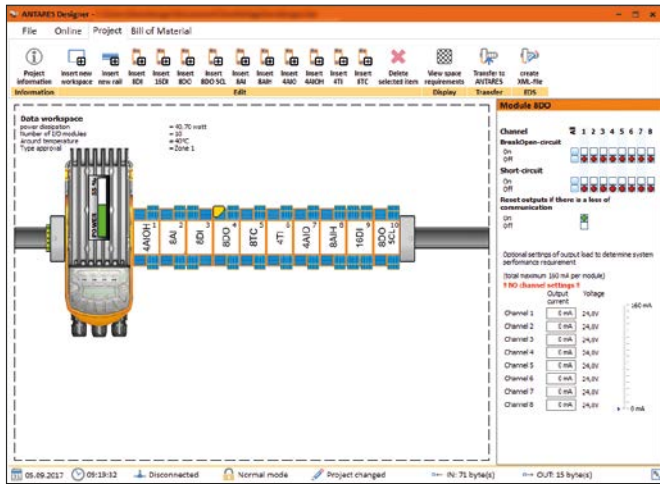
ANTARES Designer

File Online Project Bill of Material

Project information | Insert new workspace | Insert new rail | Insert 8DI | Insert 16DI | Insert 8DO | Insert 8DO SCL | Insert 8AI | Insert 8AIH | Insert 4AIO | Insert 4AIOH | Insert 4TI | Insert 8TC | Delete selected item | View space requirements | Transfer to ANTARES | create XML-file

Information | Edit | Display | Transfer | EDS

Data workspace
power dissipation = 40,70 watt
Number of I/O modules = 10
around temperature = 40°C
Type approval = Zone 1

POWER
4AIOH 8AI 8DI 8DO 8TC 4TI 4AIO 8AIH 16DI 8DO SCL

Module 8DO

Channel 1 2 3 4 5 6 7 8
BreakOpen-circuit
On
Off
Short-circuit
On
Off
Reset outputs if there is a loss of communication
On
Off

Optional settings of output load to determine system performance requirement
(total maximum 160 mA per module)
! NO channel settings !

| | Output current | Voltage |
|---|---|---|
| Channel 1 | 0 mA | 24,0V |
| Channel 2 | 0 mA | 24,0V |
| Channel 3 | 0 mA | 24,0V |
| Channel 4 | 0 mA | 24,0V |
| Channel 5 | 0 mA | 24,0V |
| Channel 6 | 0 mA | 24,0V |
| Channel 7 | 0 mA | 24,0V |
| Channel 8 | 0 mA | 24,0V |

160 mA
0 mA

05.09.2017 09:19:12 Disconnected Normal mode Project changed IN: 71 byte(s) OUT: 15 byte(s)